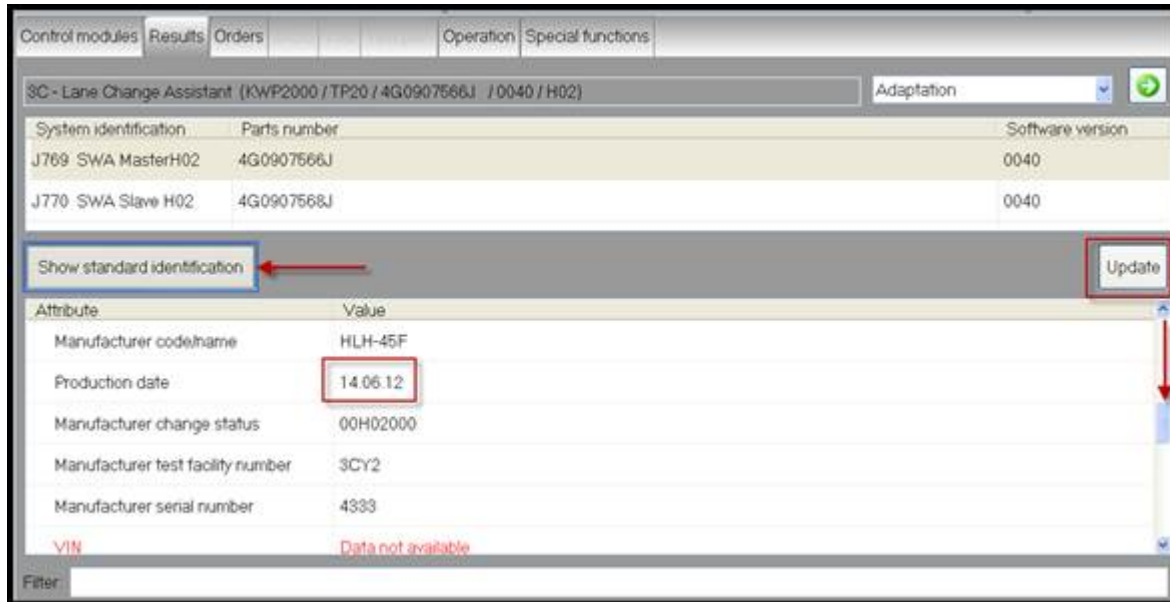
Control modules | Results | Orders | Operation | Special functions

3C - Lane Change Assistant (KWP2000 / TP20 / 4G0907566J / 0040 / H02)

Adaptation

| System identification | Parts number | Software version |
|---|---|---|
| J769 SWA MasterH02 | 4G0907566J | 0040 |
| J770 SWA Slave H02 | 4G0907568J | 0040 |

Show standard identification

Update

| Attribute | Value |
|---|---|
| Manufacturer code/name | HLH-45F |
| Production date | 14.06.12 |
| Manufacturer change status | 00H02000 |
| Manufacturer test facility number | 3CY2 |
| Manufacturer serial number | 4333 |
| VIN | Data not available |

Filter: